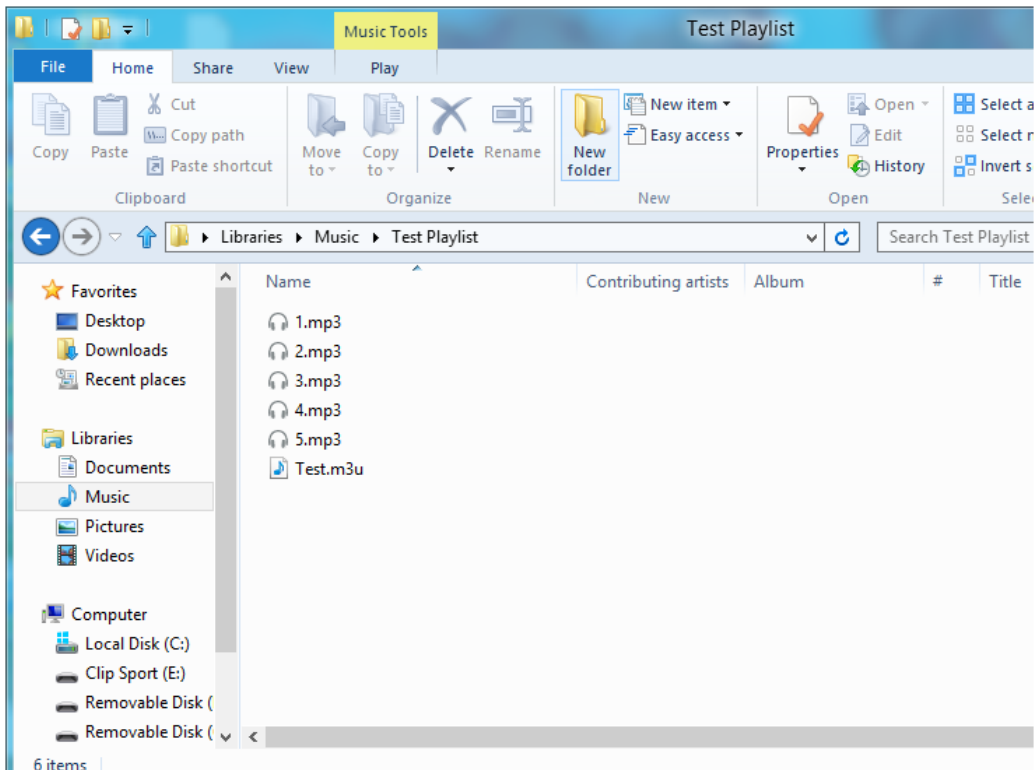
Music Tools
Test Playlist

File
Home
Share
View
Play

Copy
Paste
Cut
Copy path
Paste shortcut
Clipboard

Move to
Copy to
Delete
Rename
Organize

New folder
New item
Easy access
New

Properties
Open
Edit
History
Open

Select a
Select n
Invert s
Selec

Libraries ▸ Music ▸ Test Playlist
Search Test Playlist

Favorites
Desktop
Downloads
Recent places

Libraries
Documents
Music
Pictures
Videos

Computer
Local Disk (C:)
Clip Sport (E:)
Removable Disk (
Removable Disk (

Name
Contributing artists
Album
#
Title

1.mp3
2.mp3
3.mp3
4.mp3
5.mp3
Test.m3u

6 items